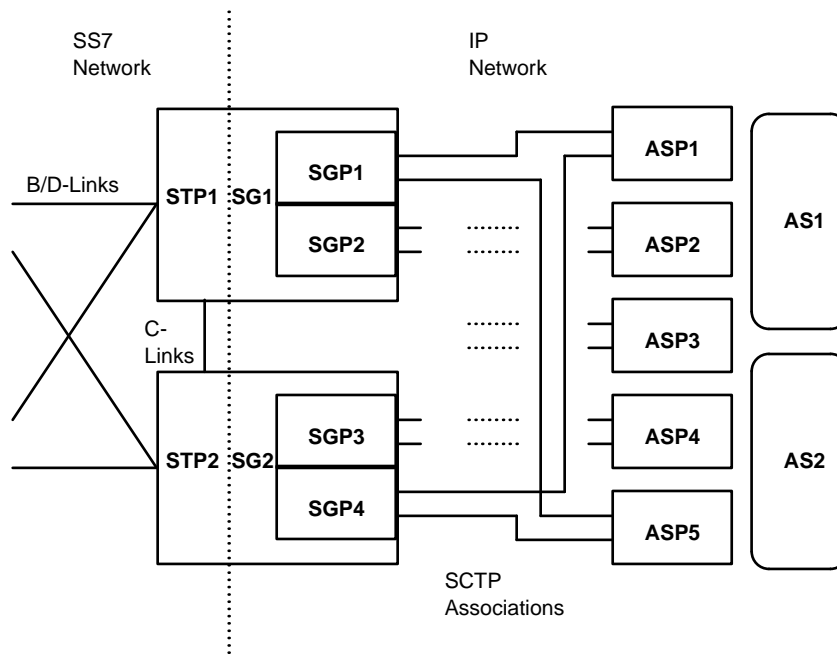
SS7 Network

IP Network

B/D-Links

STP1 SG1

SGP1

SGP2

C-Links

STP2 SG2

SGP3

SGP4

........
........

........
........

........
........

ASP1

ASP2

ASP3

ASP4

ASP5

AS1

AS2

SCTP Associations